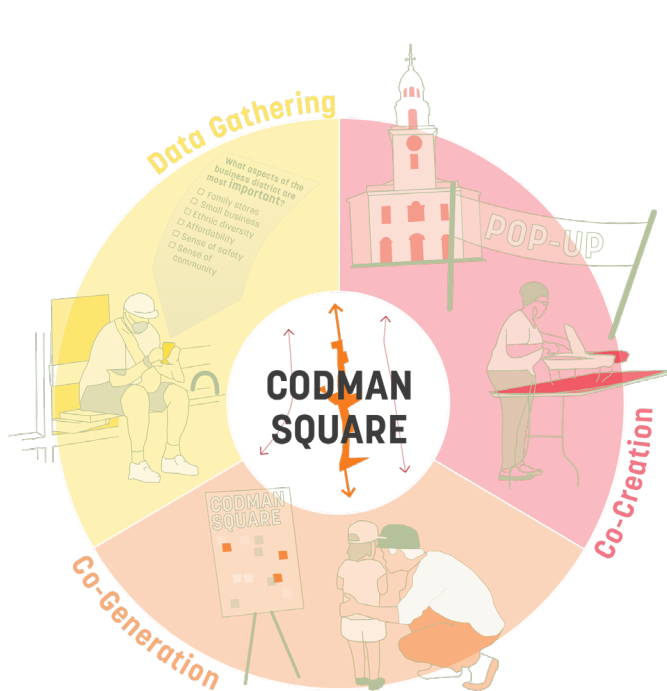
Data Gathering

What aspects of the business district are most important?

Family stores
Small business
Ethnic diversity
Affordability
Sense of safety
Sense of community

POP-UP

CODMAN SQUARE

Co-Creation

CODMAN SQUARE

Co-Generation